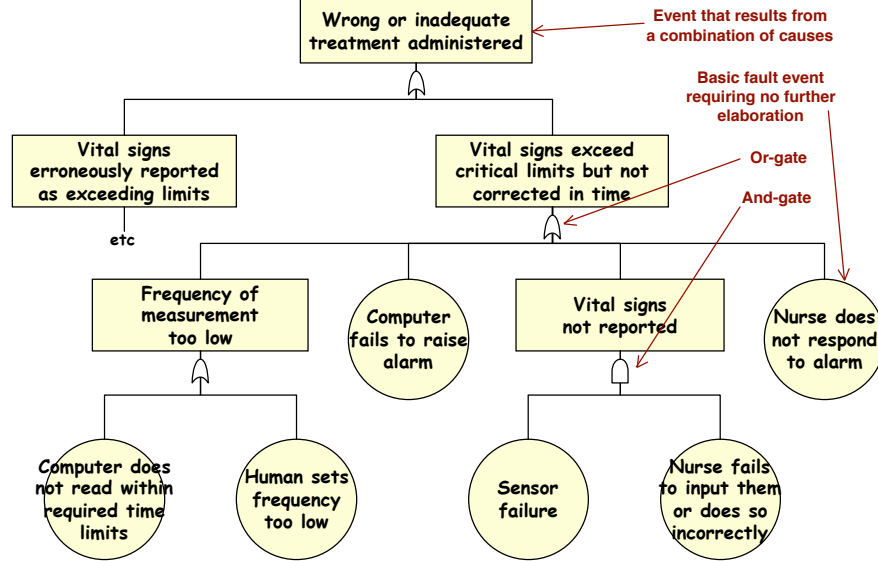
Wrong or inadequate treatment administered

Event that results from a combination of causes

Basic fault event requiring no further elaboration

Vital signs erroneously reported as exceeding limits

etc

Vital signs exceed critical limits but not corrected in time

Or-gate

And-gate

Frequency of measurement too low

Computer fails to raise alarm

Vital signs not reported

Nurse does not respond to alarm

Computer does not read within required time limits

Human sets frequency too low

Sensor failure

Nurse fails to input them or does so incorrectly